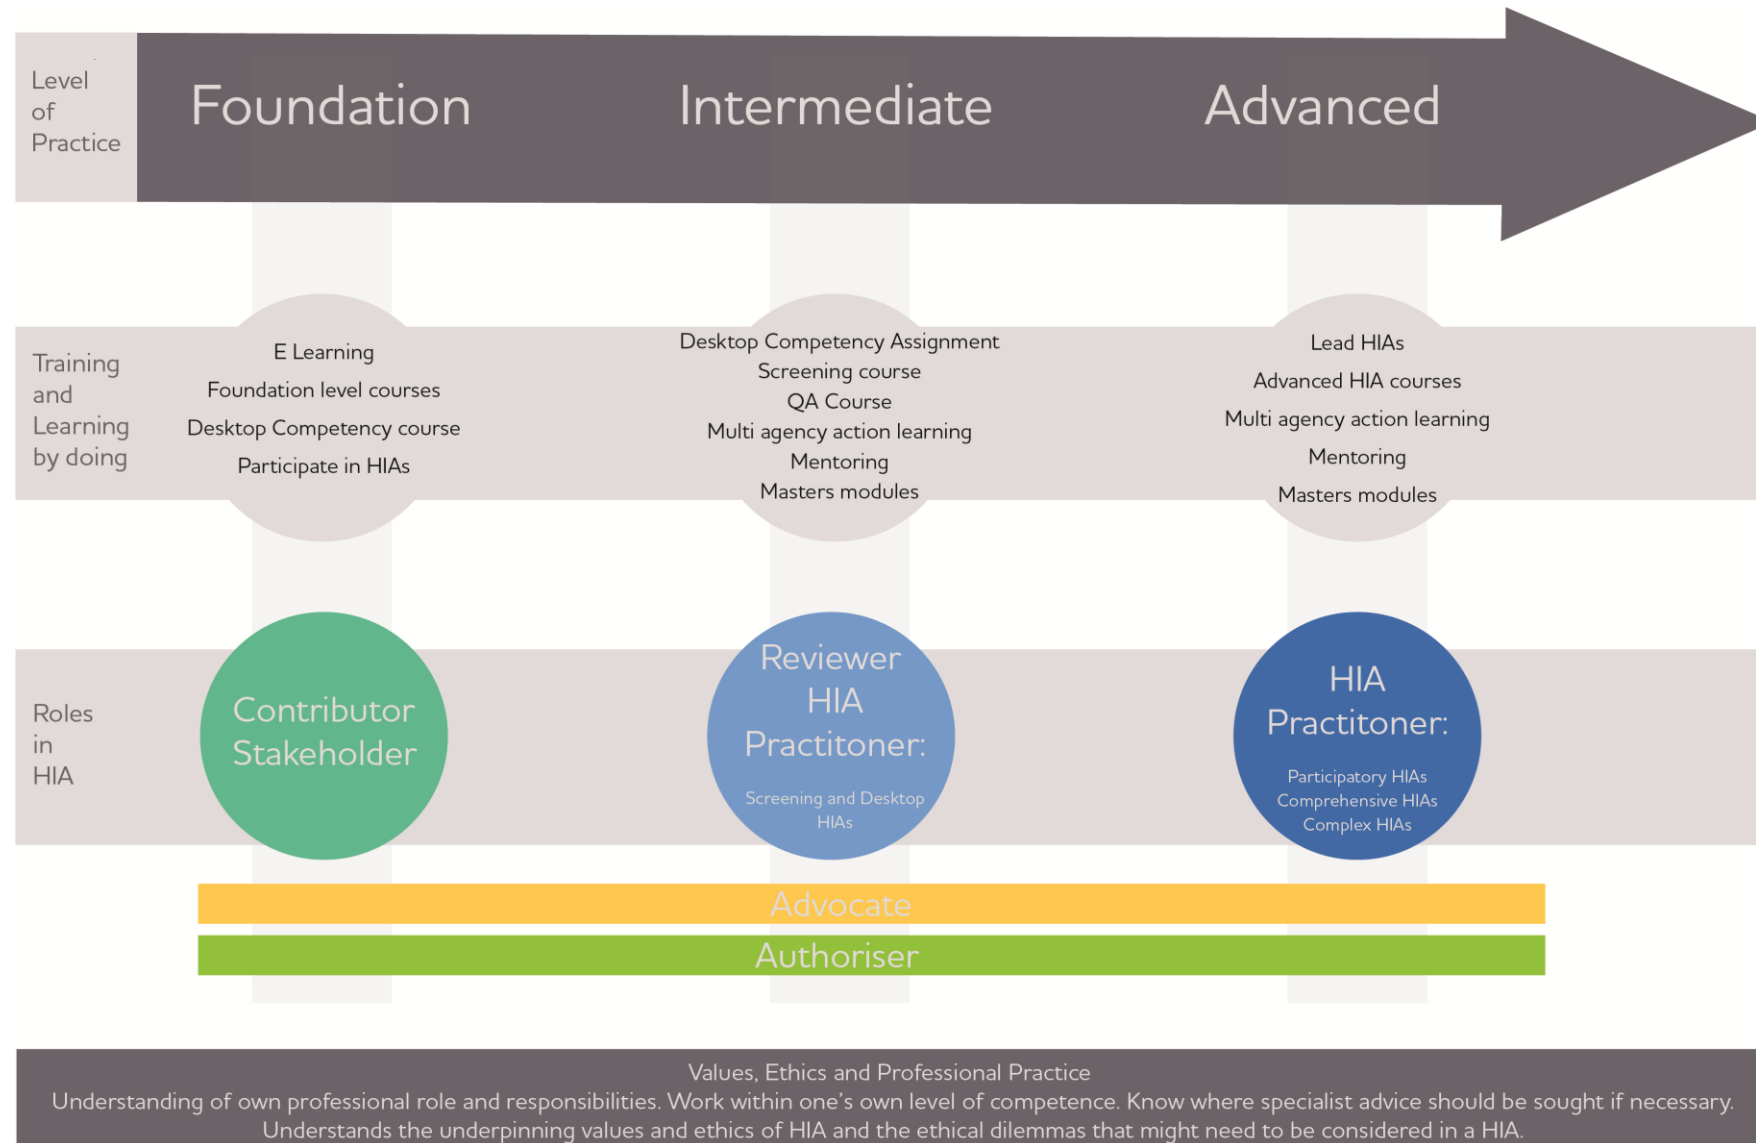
Level of Practice

Foundation

Intermediate

Advanced

Training and Learning by doing

E Learning
Foundation level courses
Desktop Competency course
Participate in HIAs

Desktop Competency Assignment
Screening course
QA Course
Multi agency action learning
Mentoring
Masters modules

Lead HIAs
Advanced HIA courses
Multi agency action learning
Mentoring
Masters modules

Roles in HIA

Contributor Stakeholder

Reviewer HIA Practitoner:
Screening and Desktop HIAs

HIA Practitoner:
Participatory HIAs
Comprehensive HIAs
Complex HIAs

Advocate

Authoriser

Values, Ethics and Professional Practice
Understanding of own professional role and responsibilities. Work within one's own level of competence. Know where specialist advice should be sought if necessary.
Understands the underpinning values and ethics of HIA and the ethical dilemmas that might need to be considered in a HIA.